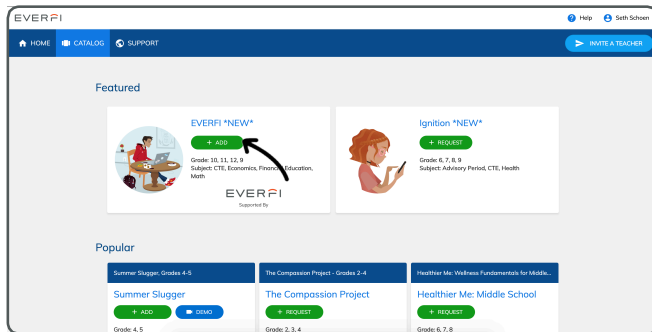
EVERFI

Help Seth Schoen

HOME CATALOG SUPPORT

INVITE A TEACHER

Featured

EVERFI *NEW*

+ ADD

Grade: 10, 11, 12, 9
Subject: CTE, Economics, Financial Education, Math

EVERFI
Supported By

Ignition *NEW*

+ REQUEST

Grade: 6, 7, 8, 9
Subject: Advisory Period, CTE, Health

Popular

Summer Slugger, Grades 4-5

Summer Slugger

+ ADD

DEMO

Grade: 4, 5

The Compassion Project - Grades 2-4

The Compassion Project

+ REQUEST

Grade: 2, 3, 4

Healthier Me: Wellness Fundamentals for Middle...

Healthier Me: Middle School

+ REQUEST

Grade: 6, 7, 8